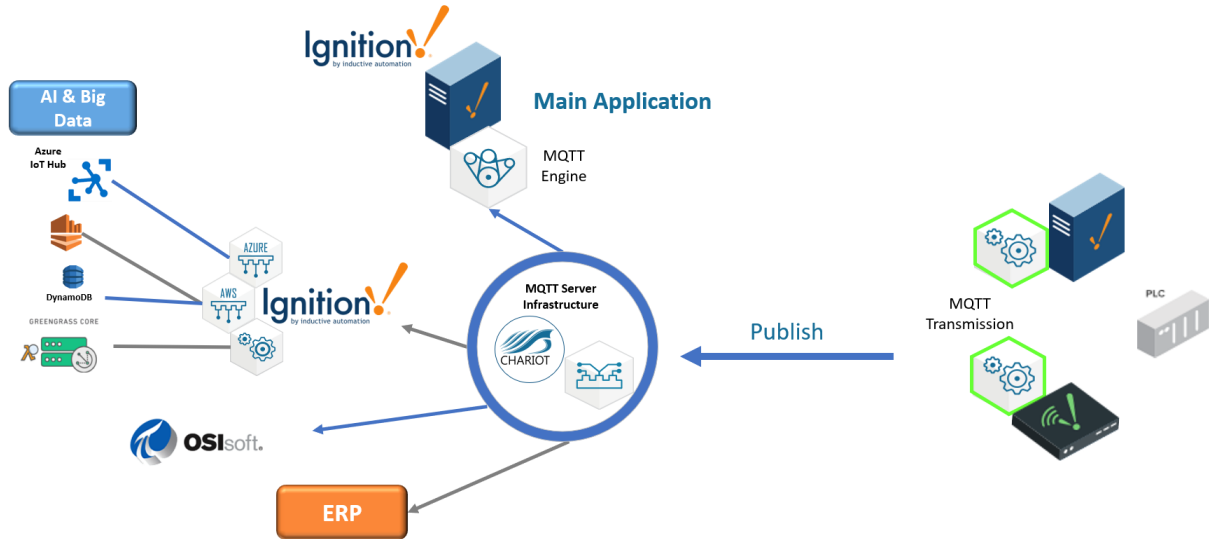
Ignition!
by inductive automation

Main Application

MQTT Engine

AI & Big Data

Azure IoT Hub

DynamoDB

GREENGRASS CORE

AZURE

AWS

Ignition!
by inductive automation

MQTT Server Infrastructure

CHARIOT

Publish

MQTT Transmission

PLC

OSIsoft.

ERP